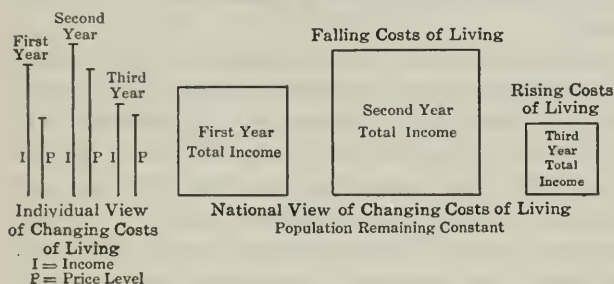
First Year

Second Year

Third Year

I P I P I P

Individual View of Changing Costs of Living
I = Income
P = Price Level

Falling Costs of Living

First Year Total Income

Second Year Total Income

Rising Costs of Living

Third Year Total Income

National View of Changing Costs of Living
Population Remaining Constant